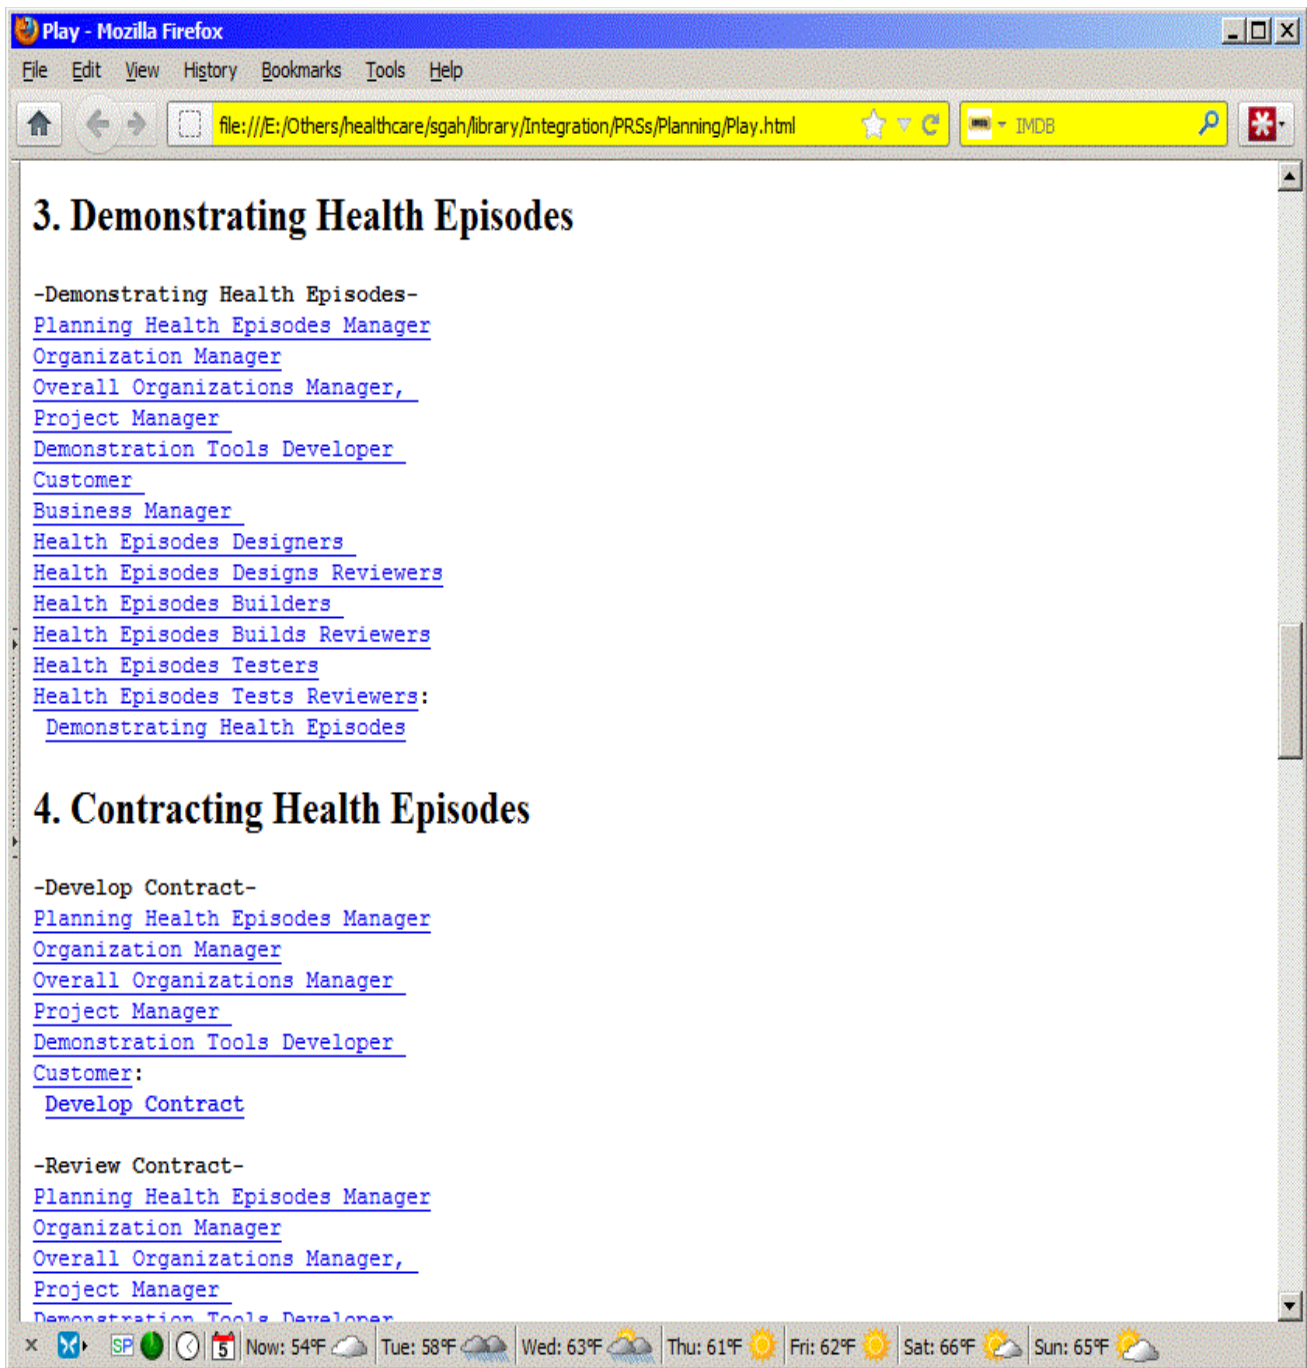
Play - Mozilla Firefox

File Edit View History Bookmarks Tools Help

file:///E:/Others/healthcare/sgah/library/Integration/PRSs/Planning/Play.html

IMDB

3. Demonstrating Health Episodes

-Demonstrating Health Episodes-
Planning Health Episodes Manager
Organization Manager
Overall Organizations Manager,
Project Manager
Demonstration Tools Developer
Customer
Business Manager
Health Episodes Designers
Health Episodes Designs Reviewers
Health Episodes Builders
Health Episodes Builds Reviewers
Health Episodes Testers
Health Episodes Tests Reviewers:
Demonstrating Health Episodes

4. Contracting Health Episodes

-Develop Contract-
Planning Health Episodes Manager
Organization Manager
Overall Organizations Manager
Project Manager
Demonstration Tools Developer
Customer:
Develop Contract

-Review Contract-
Planning Health Episodes Manager
Organization Manager
Overall Organizations Manager,
Project Manager
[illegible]

SP 5 Now: 54°F Tue: 58°F Wed: 63°F Thu: 61°F Fri: 62°F Sat: 66°F Sun: 65°F